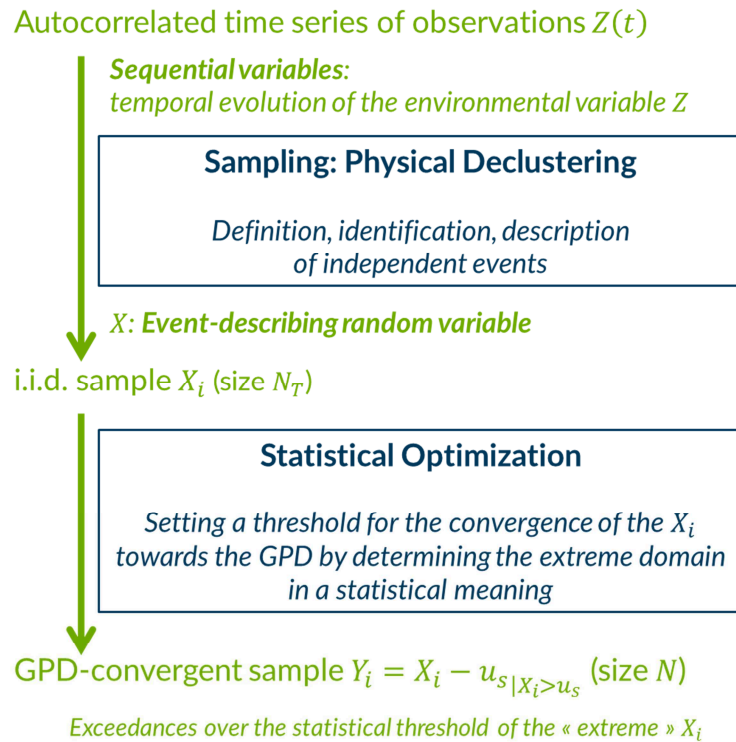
Autocorrelated time series of observations $Z(t)$

**Sequential variables**: temporal evolution of the environmental variable $Z$

**Sampling: Physical Declustering**

Definition, identification, description of independent events

$X$: **Event-describing random variable**

i.i.d. sample $X_i$ (size $N_T$)

**Statistical Optimization**

Setting a threshold for the convergence of the $X_i$ towards the GPD by determining the extreme domain in a statistical meaning

GPD-convergent sample $Y_i = X_i - u_{s|X_i>u_s}$ (size $N$)

Exceedances over the statistical threshold of the « extreme » $X_i$